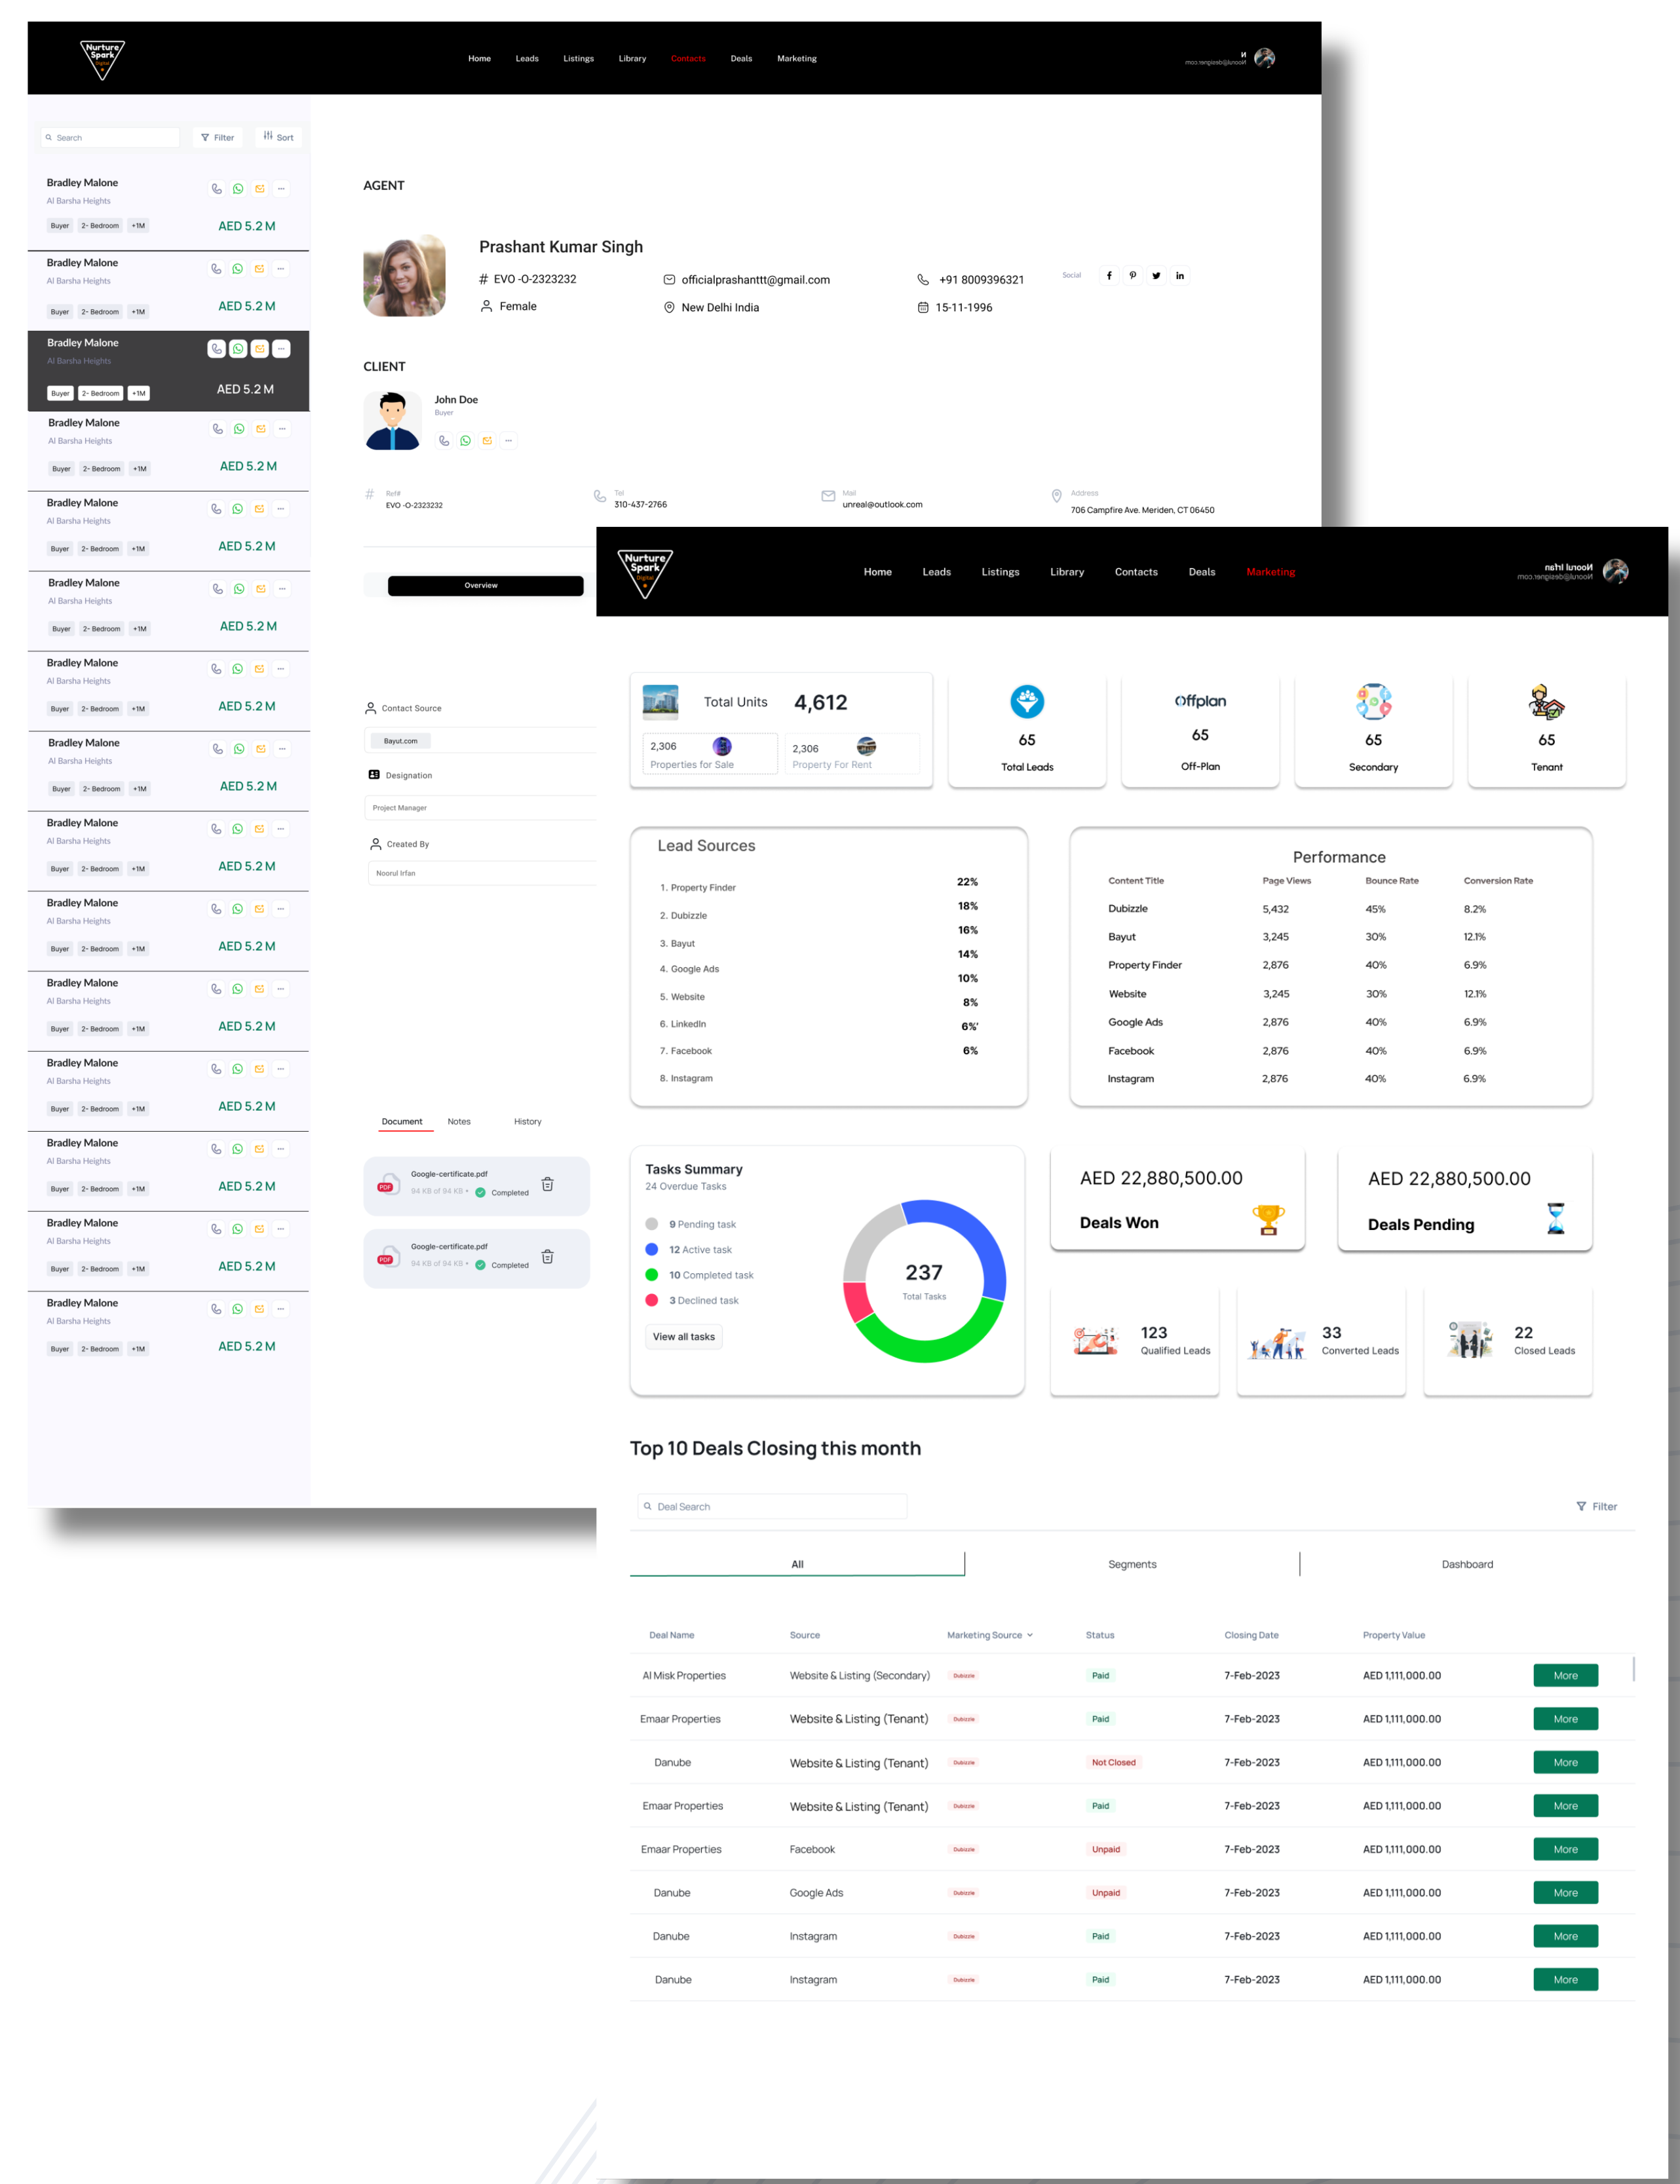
Nurture Spark

Home Leads Listings Library Contacts Deals Marketing

Search Filter Sort

Bradley Malone
Al Barsha Heights
Buyer 2- Bedroom +1M
AED 5.2 M

Bradley Malone
Al Barsha Heights
Buyer 2- Bedroom +1M
AED 5.2 M

Bradley Malone
Al Barsha Heights
Buyer 2- Bedroom +1M
AED 5.2 M

Bradley Malone
Al Barsha Heights
Buyer 2- Bedroom +1M
AED 5.2 M

Bradley Malone
Al Barsha Heights
Buyer 2- Bedroom +1M
AED 5.2 M

Bradley Malone
Al Barsha Heights
Buyer 2- Bedroom +1M
AED 5.2 M

Bradley Malone
Al Barsha Heights
Buyer 2- Bedroom +1M
AED 5.2 M

Bradley Malone
Al Barsha Heights
Buyer 2- Bedroom +1M
AED 5.2 M

Bradley Malone
Al Barsha Heights
Buyer 2- Bedroom +1M
AED 5.2 M

Bradley Malone
Al Barsha Heights
Buyer 2- Bedroom +1M
AED 5.2 M

Bradley Malone
Al Barsha Heights
Buyer 2- Bedroom +1M
AED 5.2 M

Bradley Malone
Al Barsha Heights
Buyer 2- Bedroom +1M
AED 5.2 M

Bradley Malone
Al Barsha Heights
Buyer 2- Bedroom +1M
AED 5.2 M

Bradley Malone
Al Barsha Heights
Buyer 2- Bedroom +1M
AED 5.2 M

Bradley Malone
Al Barsha Heights
Buyer 2- Bedroom +1M
AED 5.2 M

AGENT

Prashant Kumar Singh
# EVO -0-2323232
Female
officialprashanttt@gmail.com
New Delhi India
+91 8009396321
15-11-1996
Social

CLIENT

John Doe
Buyer

Ref#
EVO -0-2323232
Tel
310-437-2766
Mail
unreal@outlook.com
Address
706 Campfire Ave. Meriden, CT 06450

Overview

Contact Source
Bayut.com
Designation
Project Manager
Created By
Noorul Irfan

Document Notes History

Google-certificate.pdf
94 KB of 94 KB • Completed

Google-certificate.pdf
94 KB of 94 KB • Completed

Nurture Spark

Home Leads Listings Library Contacts Deals Marketing

Noorul Irfan

Total Units 4,612
2,306 Properties for Sale
2,306 Property For Rent

65 Total Leads
Offplan 65 Off-Plan
65 Secondary
65 Tenant

Lead Sources
| | |
|---|---|
| 1. Property Finder | 22% |
| 2. Dubizzle | 18% |
| 3. Bayut | 16% |
| 4. Google Ads | 14% |
| 5. Website | 10% |
| 6. LinkedIn | 8% |
| 7. Facebook | 6%' |
| 8. Instagram | 6% |

Performance
| Content Title | Page Views | Bounce Rate | Conversion Rate |
|---|---|---|---|
| Dubizzle | 5,432 | 45% | 8.2% |
| Bayut | 3,245 | 30% | 12.1% |
| Property Finder | 2,876 | 40% | 6.9% |
| Website | 3,245 | 30% | 12.1% |
| Google Ads | 2,876 | 40% | 6.9% |
| Facebook | 2,876 | 40% | 6.9% |
| Instagram | 2,876 | 40% | 6.9% |

Tasks Summary
24 Overdue Tasks
9 Pending task
12 Active task
10 Completed task
3 Declined task
View all tasks
237 Total Tasks

AED 22,880,500.00
Deals Won

AED 22,880,500.00
Deals Pending

123 Qualified Leads
33 Converted Leads
22 Closed Leads

Top 10 Deals Closing this month

Deal Search Filter

All Segments Dashboard

| Deal Name | Source | Marketing Source | Status | Closing Date | Property Value | |
|---|---|---|---|---|---|---|
| Al Misk Properties | Website & Listing (Secondary) | Dubizzle | Paid | 7-Feb-2023 | AED 1,111,000.00 | More |
| Emaar Properties | Website & Listing (Tenant) | Dubizzle | Paid | 7-Feb-2023 | AED 1,111,000.00 | More |
| Danube | Website & Listing (Tenant) | Dubizzle | Not Closed | 7-Feb-2023 | AED 1,111,000.00 | More |
| Emaar Properties | Website & Listing (Tenant) | Dubizzle | Paid | 7-Feb-2023 | AED 1,111,000.00 | More |
| Emaar Properties | Facebook | Dubizzle | Unpaid | 7-Feb-2023 | AED 1,111,000.00 | More |
| Danube | Google Ads | Dubizzle | Unpaid | 7-Feb-2023 | AED 1,111,000.00 | More |
| Danube | Instagram | Dubizzle | Paid | 7-Feb-2023 | AED 1,111,000.00 | More |
| Danube | Instagram | Dubizzle | Paid | 7-Feb-2023 | AED 1,111,000.00 | More |